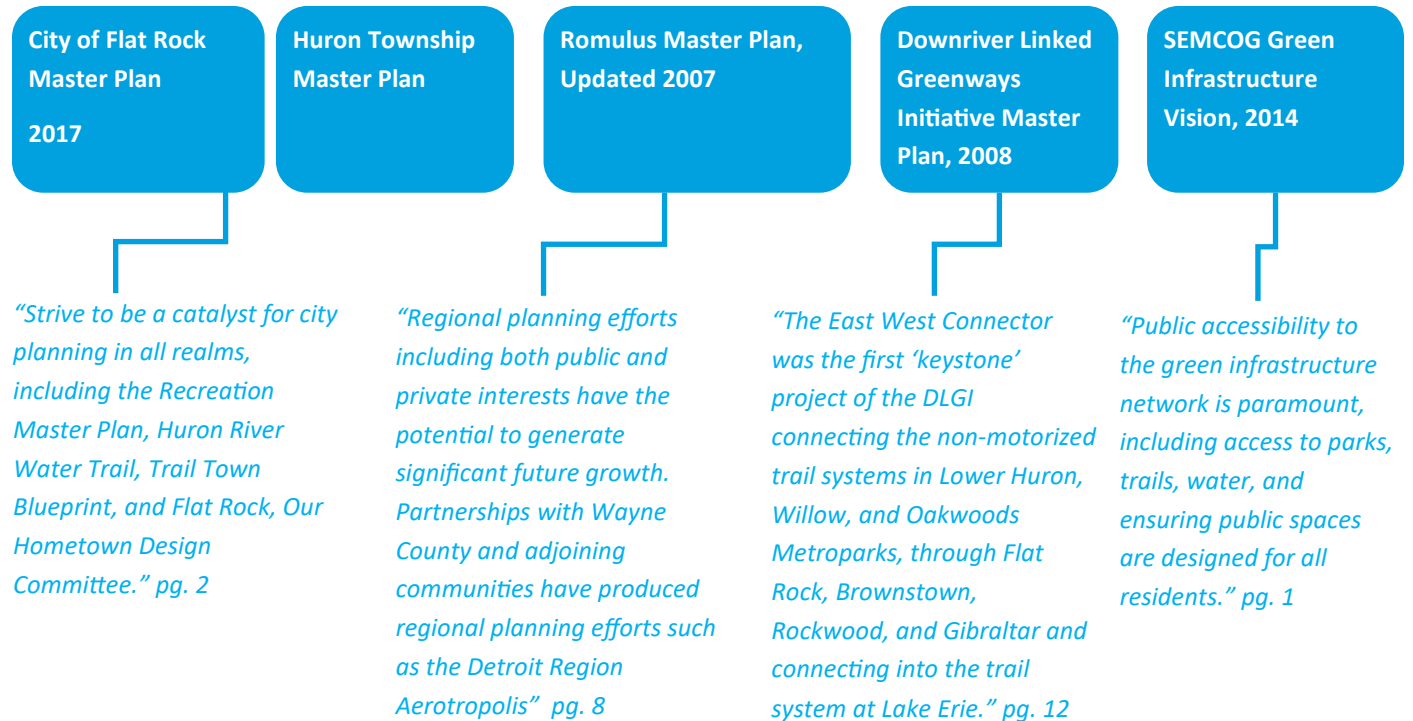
City of Flat Rock Master Plan

2017

Huron Township Master Plan

Romulus Master Plan, Updated 2007

Downriver Linked Greenways Initiative Master Plan, 2008

SEMCOG Green Infrastructure Vision, 2014

"Strive to be a catalyst for city planning in all realms, including the Recreation Master Plan, Huron River Water Trail, Trail Town Blueprint, and Flat Rock, Our Hometown Design Committee." pg. 2

"Regional planning efforts including both public and private interests have the potential to generate significant future growth. Partnerships with Wayne County and adjoining communities have produced regional planning efforts such as the Detroit Region Aerotropolis" pg. 8

"The East West Connector was the first 'keystone' project of the DLGI connecting the non-motorized trail systems in Lower Huron, Willow, and Oakwoods Metroparks, through Flat Rock, Brownstown, Rockwood, and Gibraltar and connecting into the trail system at Lake Erie." pg. 12

"Public accessibility to the green infrastructure network is paramount, including access to parks, trails, water, and ensuring public spaces are designed for all residents." pg. 1